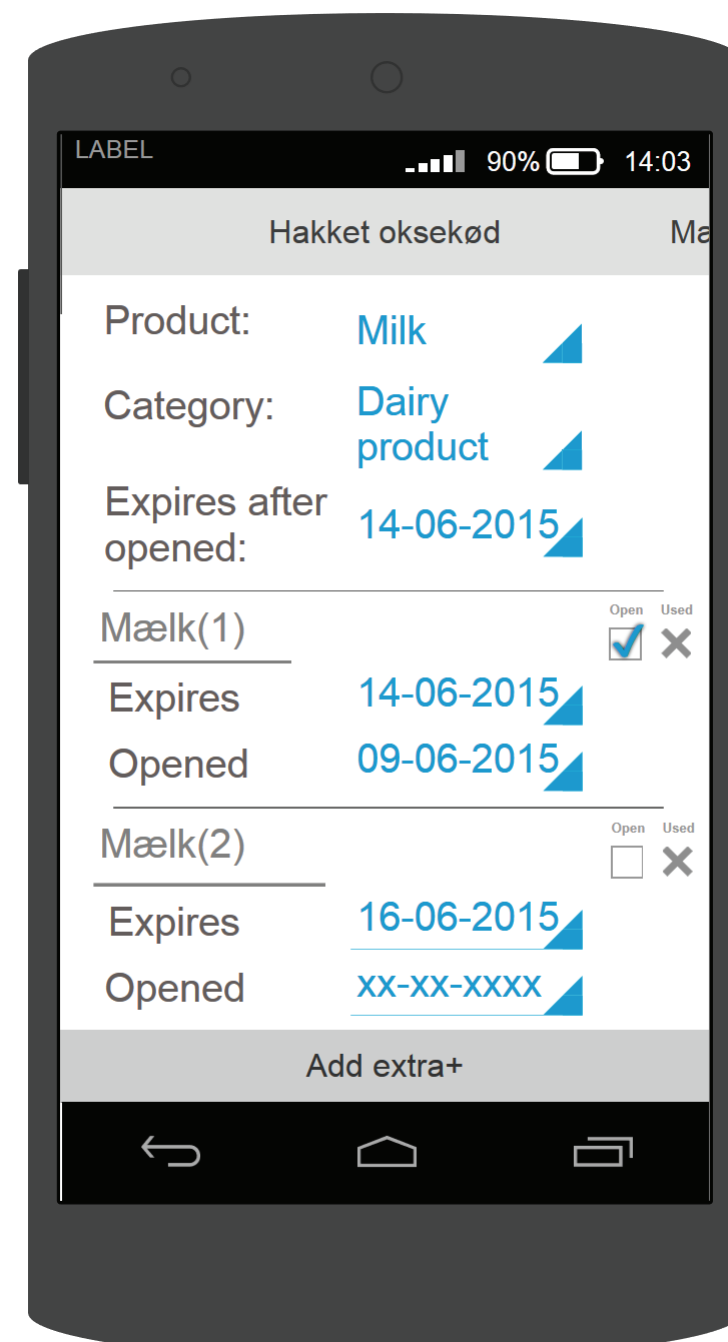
LABEL
90% 14:03

Hakket oksekød
Ma

Product: Milk

Category: Dairy product

Expires after opened: 14-06-2015

Mælk(1)
Open Used
Expires 14-06-2015
Opened 09-06-2015

Mælk(2)
Open Used
Expires 16-06-2015
Opened xx-xx-xxxx

Add extra+